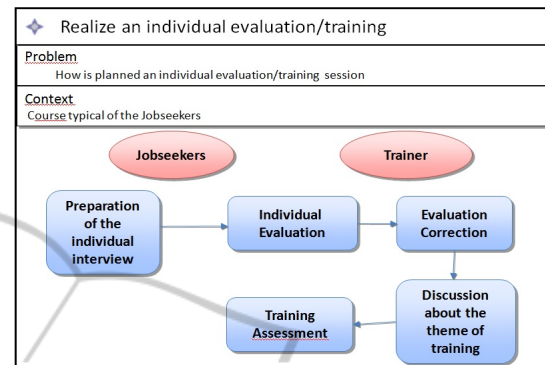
Realize an individual evaluation/training

Problem
How is planned an individual evaluation/training session

Context
Course typical of the Jobseekers

Jobseekers

Trainer

Preparation of the individual interview

Individual Evaluation

Evaluation Correction

Discussion about the theme of training

Training Assessment